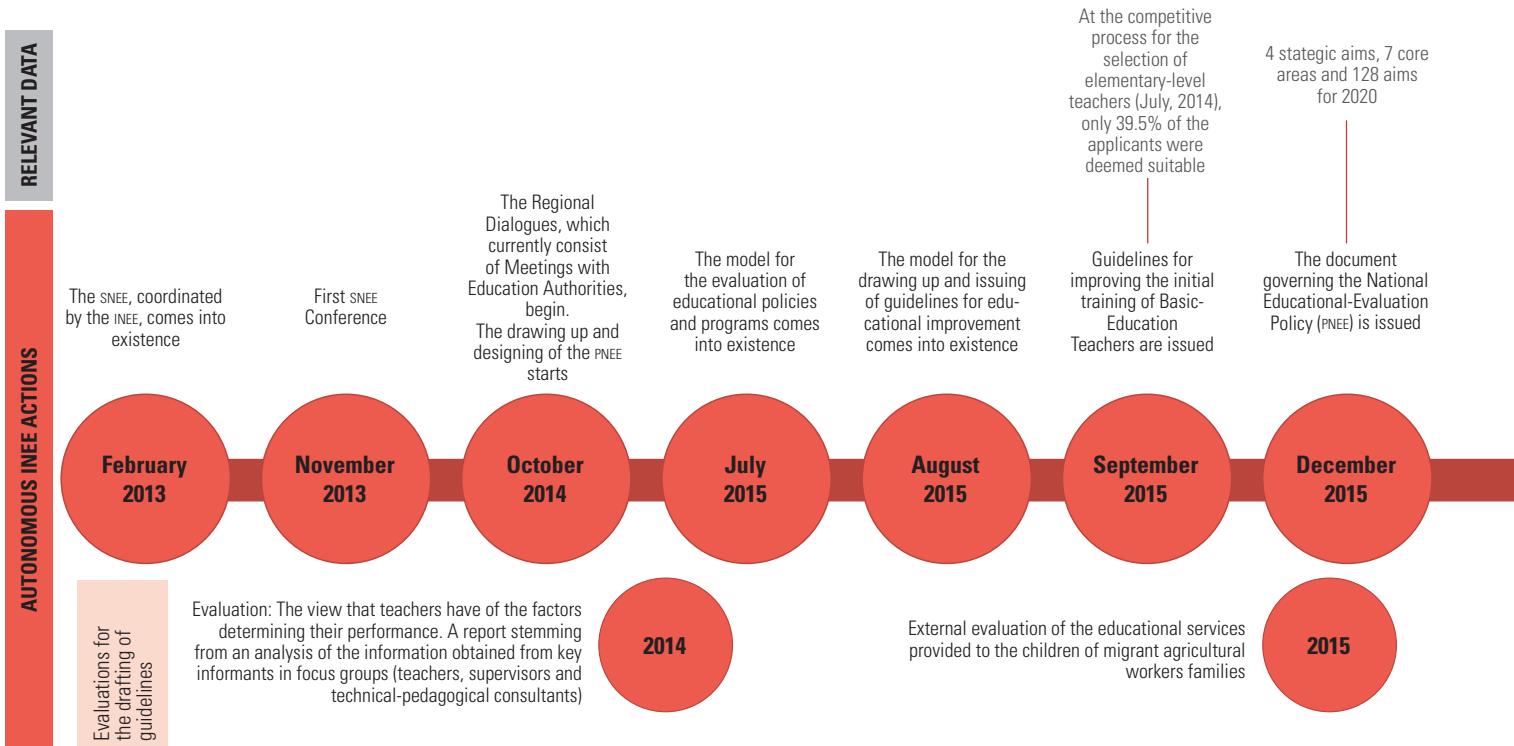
RELEVANT DATA

AUTONOMOUS INEE ACTIONS

The SNEE, coordinated by the INEE, comes into existence

February 2013

First SNEE Conference

November 2013

The Regional Dialogues, which currently consist of Meetings with Education Authorities, begin. The drawing up and designing of the PNEE starts

October 2014

The model for the evaluation of educational policies and programs comes into existence

July 2015

The model for the drawing up and issuing of guidelines for educational improvement comes into existence

August 2015

At the competitive process for the selection of elementary-level teachers (July, 2014), only 39.5% of the applicants were deemed suitable

Guidelines for improving the initial training of Basic-Education Teachers are issued

September 2015

4 stategic aims, 7 core areas and 128 aims for 2020

The document governing the National Educational-Evaluation Policy (PNEE) is issued

December 2015

Evaluations for the drafting of guidelines

Evaluation: The view that teachers have of the factors determining their performance. A report stemming from an analysis of the information obtained from key informants in focus groups (teachers, supervisors and technical-pedagogical consultants)

2014

External evaluation of the educational services provided to the children of migrant agricultural workers families

2015